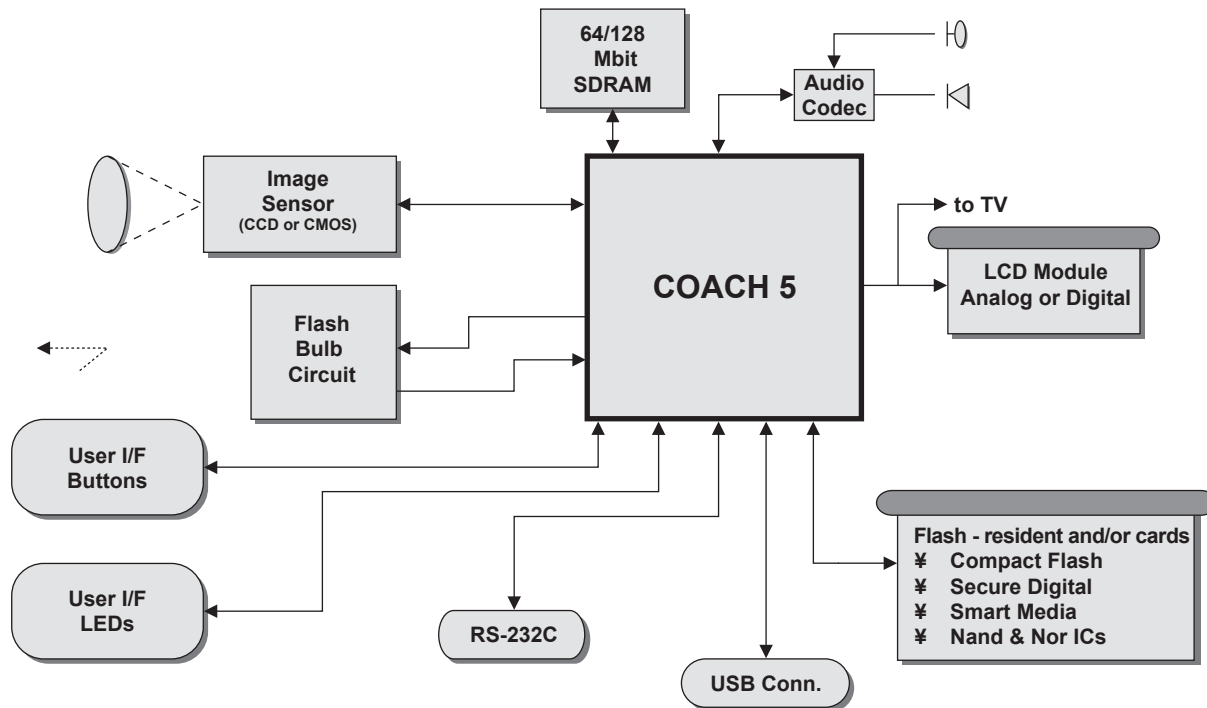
64/128
Mbit
SDRAM

Audio
Codec

Image
Sensor
(CCD or CMOS)

to TV

COACH 5

LCD Module
Analog or Digital

Flash
Bulb
Circuit

User I/F
Buttons

User I/F
LEDs

RS-232C

USB Conn.

Flash - resident and/or cards
¥ Compact Flash
¥ Secure Digital
¥ Smart Media
¥ Nand & Nor ICs